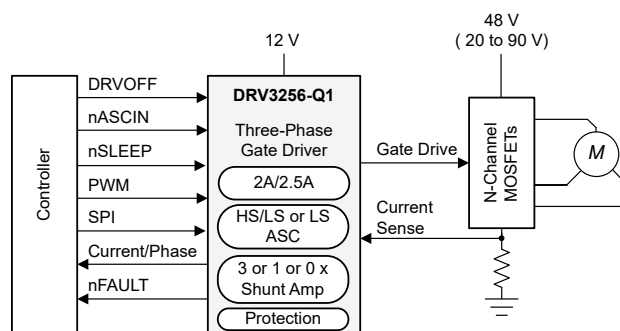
48 V
( 20 to 90 V)

12 V

Controller

DRVOFF
nASCIN
nSLEEP
PWM
SPI
Current/Phase
nFAULT

DRV3256-Q1
Three-Phase Gate Driver
2A/2.5A
HS/LS or LS ASC
3 or 1 or 0 x Shunt Amp
Protection

Gate Drive
Current Sense

N-Channel MOSFETs

M